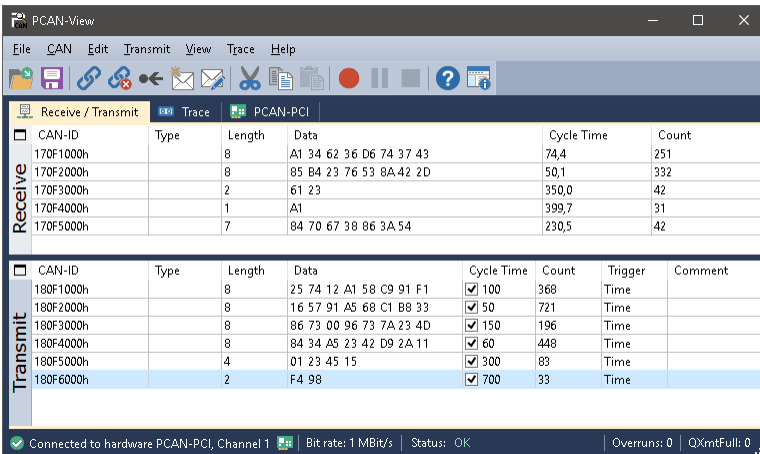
PCAN-View

File CAN Edit Transmit View Trace Help

Receive / Transmit | Trace | PCAN-PCI

Receive

| CAN-ID | Type | Length | Data | Cycle Time | Count |
|---|---|---|---|---|---|
| 170F1000h | | 8 | A1 34 62 36 D6 74 37 43 | 74,4 | 251 |
| 170F2000h | | 8 | 85 B4 23 76 53 8A 42 2D | 50,1 | 332 |
| 170F3000h | | 2 | 61 23 | 350,0 | 42 |
| 170F4000h | | 1 | A1 | 399,7 | 31 |
| 170F5000h | | 7 | 84 70 67 38 86 3A 54 | 230,5 | 42 |

Transmit

| CAN-ID | Type | Length | Data | Cycle Time | Count | Trigger | Comment |
|---|---|---|---|---|---|---|---|
| 180F1000h | | 8 | 25 74 12 A1 58 C9 91 F1 | 100 | 368 | Time | |
| 180F2000h | | 8 | 16 57 91 A5 68 C1 B8 33 | 50 | 721 | Time | |
| 180F3000h | | 8 | 86 73 00 96 73 7A 23 4D | 150 | 196 | Time | |
| 180F4000h | | 8 | 84 34 A5 23 42 D9 2A 11 | 60 | 448 | Time | |
| 180F5000h | | 4 | 01 23 45 15 | 300 | 83 | Time | |
| 180F6000h | | 2 | F4 98 | 700 | 33 | Time | |

Connected to hardware PCAN-PCI, Channel 1 | Bit rate: 1 MBit/s | Status: OK | Overruns: 0 | QXmtFull: 0